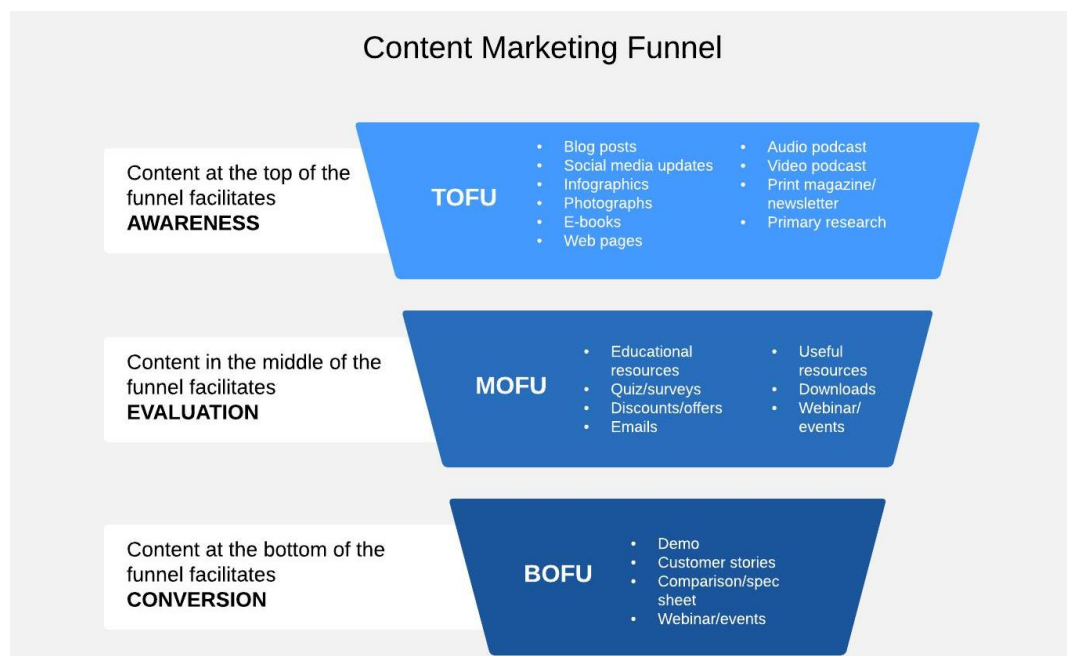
Content Marketing Funnel

Content at the top of the funnel facilitates **AWARENESS**

TOFU

- Blog posts
- Social media updates
- Infographics
- Photographs
- E-books
- Web pages
- Audio podcast
- Video podcast
- Print magazine/ newsletter
- Primary research

Content in the middle of the funnel facilitates **EVALUATION**

MOFU

- Educational resources
- Quiz/surveys
- Discounts/offers
- Emails
- Useful resources
- Downloads
- Webinar/ events

Content at the bottom of the funnel facilitates **CONVERSION**

BOFU

- Demo
- Customer stories
- Comparison/spec sheet
- Webinar/events